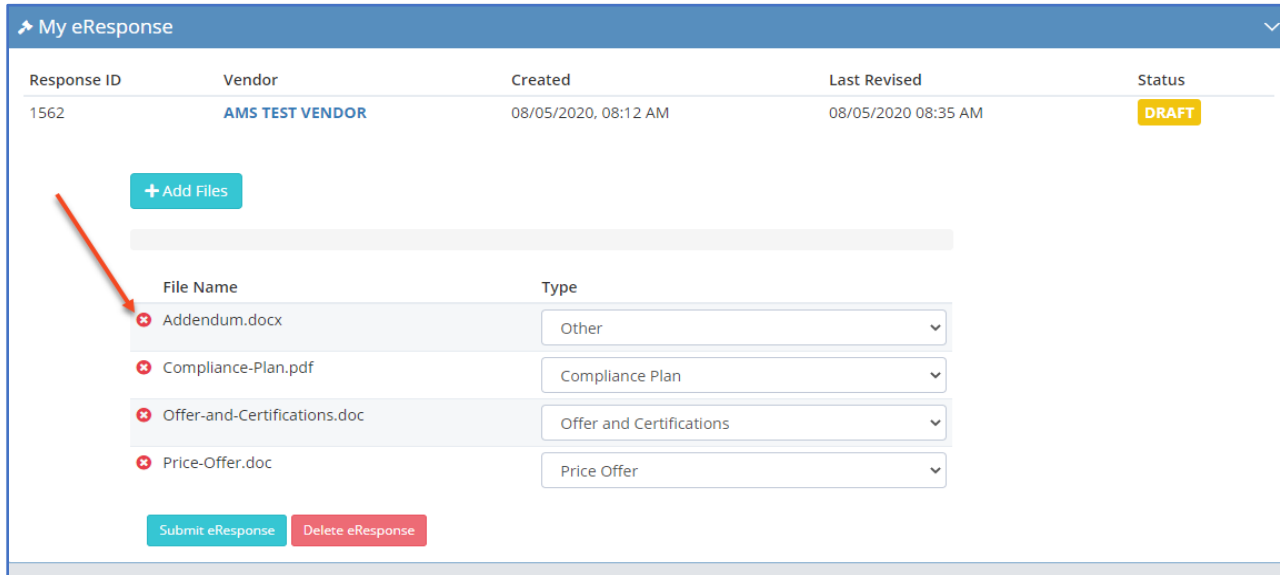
My eResponse

| Response ID | Vendor | Created | Last Revised | Status |
|---|---|---|---|---|
| 1562 | AMS TEST VENDOR | 08/05/2020, 08:12 AM | 08/05/2020 08:35 AM | DRAFT |

+ Add Files

| File Name | Type |
|---|---|
| Addendum.docx | Other |
| Compliance-Plan.pdf | Compliance Plan |
| Offer-and-Certifications.doc | Offer and Certifications |
| Price-Offer.doc | Price Offer |

Submit eResponse
Delete eResponse